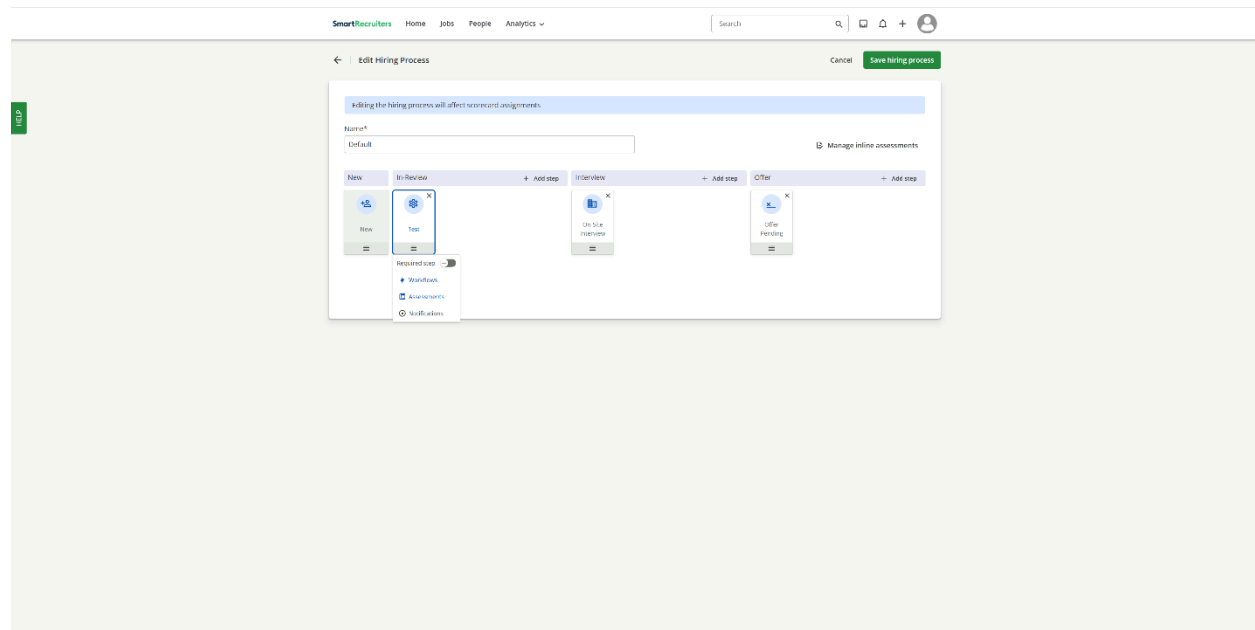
SmartRecruiters Home Jobs People Analytics

Search

HELP

Edit Hiring Process

Cancel Save hiring process

Editing the hiring process will affect scorecard assignments

Name*

Default

Manage inline assessments

New

In-Review + Add step

Interview + Add step

Offer + Add step

New

Test

On Site Interview

Offer Pending

Required step

Workflows

Assessments

Notifications